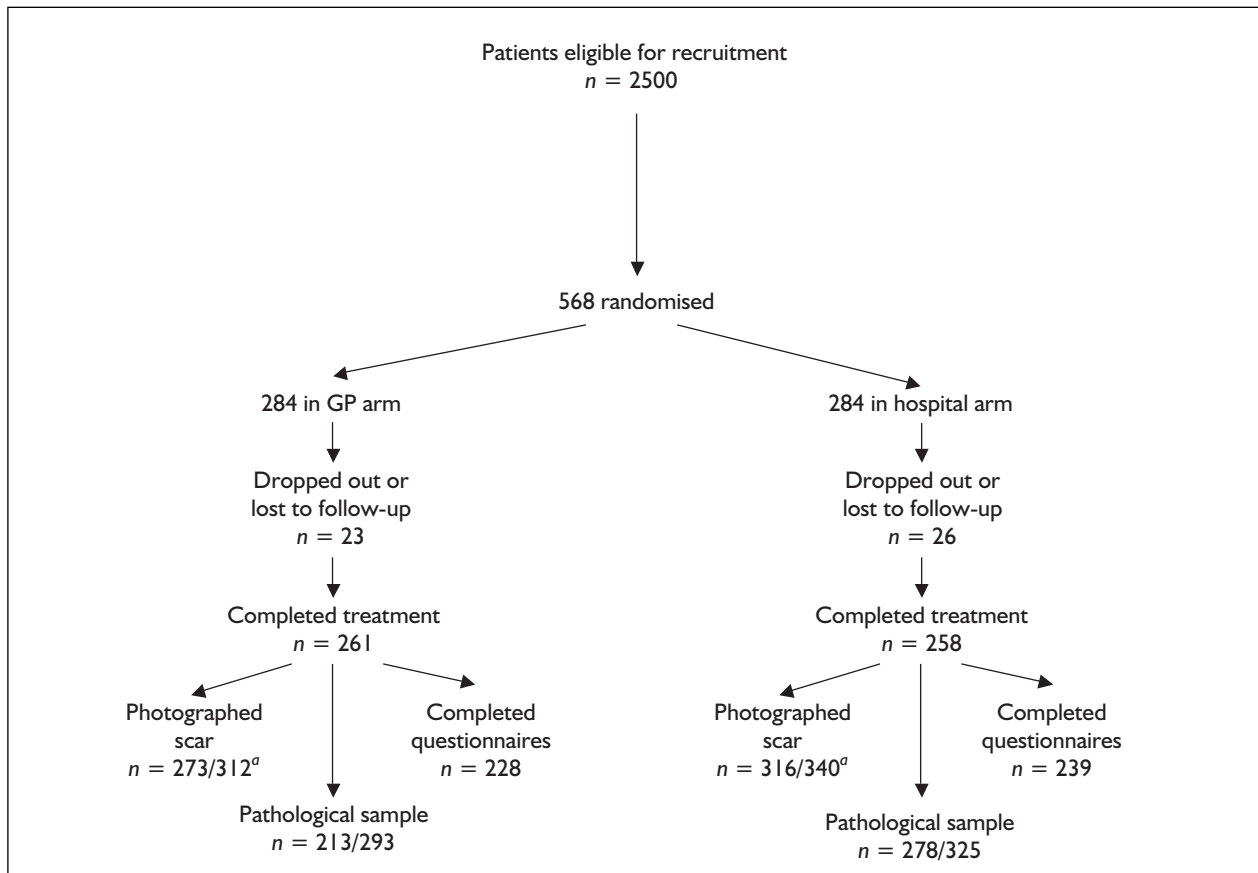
Patients eligible for recruitment
$n = 2500$

568 randomised

284 in GP arm

Dropped out or lost to follow-up
$n = 23$

Completed treatment
$n = 261$

Photographed scar
$n = 273/312^{a}$

Pathological sample
$n = 213/293$

Completed questionnaires
$n = 228$

284 in hospital arm

Dropped out or lost to follow-up
$n = 26$

Completed treatment
$n = 258$

Photographed scar
$n = 316/340^{a}$

Pathological sample
$n = 278/325$

Completed questionnaires
$n = 239$